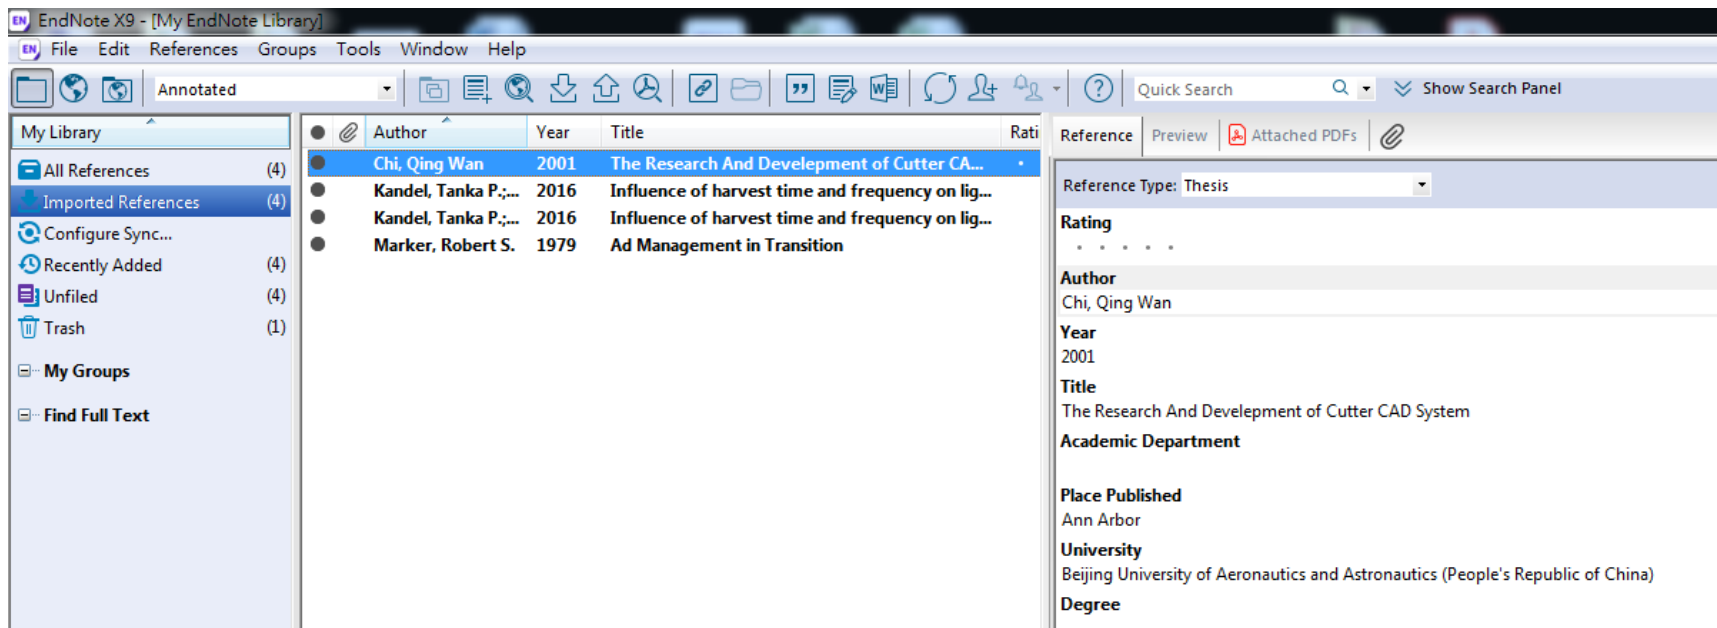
EndNote X9 - [My EndNote Library]

File Edit References Groups Tools Window Help

Annotated

Quick Search

Show Search Panel

My Library

All References (4)
Imported References (4)
Configure Sync...
Recently Added (4)
Unfiled (4)
Trash (1)

My Groups

Find Full Text

| | | Author | Year | Title | Rati |
|---|---|---|---|---|---|
| ● | | Chi, Qing Wan | 2001 | The Research And Development of Cutter CA... | • |
| ● | | Kandel, Tanka P.;... | 2016 | Influence of harvest time and frequency on lig... | |
| ● | | Kandel, Tanka P.;... | 2016 | Influence of harvest time and frequency on lig... | |
| ● | | Marker, Robert S. | 1979 | Ad Management in Transition | |

Reference Preview Attached PDFs

Reference Type: Thesis

Rating

Author
Chi, Qing Wan

Year
2001

Title
The Research And Development of Cutter CAD System

Academic Department

Place Published
Ann Arbor

University
Beijing University of Aeronautics and Astronautics (People's Republic of China)

Degree